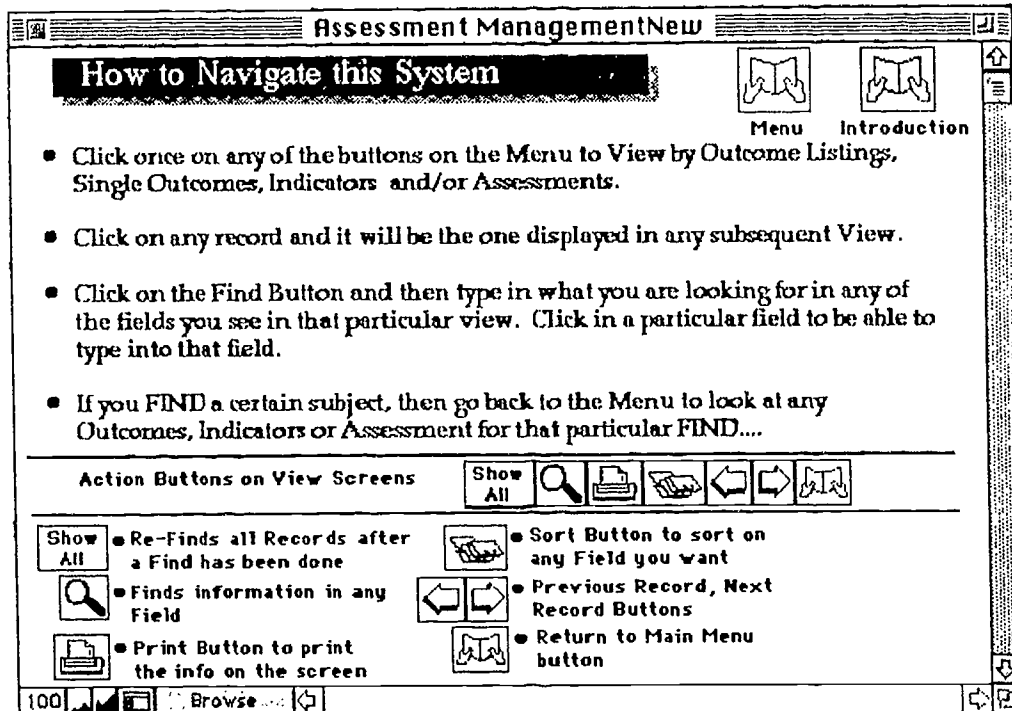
Assessment ManagementNew

How to Navigate this System

Menu Introduction

• Click once on any of the buttons on the Menu to View by Outcome Listings, Single Outcomes, Indicators and/or Assessments.

• Click on any record and it will be the one displayed in any subsequent View.

• Click on the Find Button and then type in what you are looking for in any of the fields you see in that particular view. Click in a particular field to be able to type into that field.

• If you FIND a certain subject, then go back to the Menu to look at any Outcomes, Indicators or Assessment for that particular FIND....

Action Buttons on View Screens

Show All

Show All • Re-Finds all Records after a Find has been done

• Finds information in any Field

• Print Button to print the info on the screen

• Sort Button to sort on any Field you want

• Previous Record, Next Record Buttons

• Return to Main Menu button

100 Browse